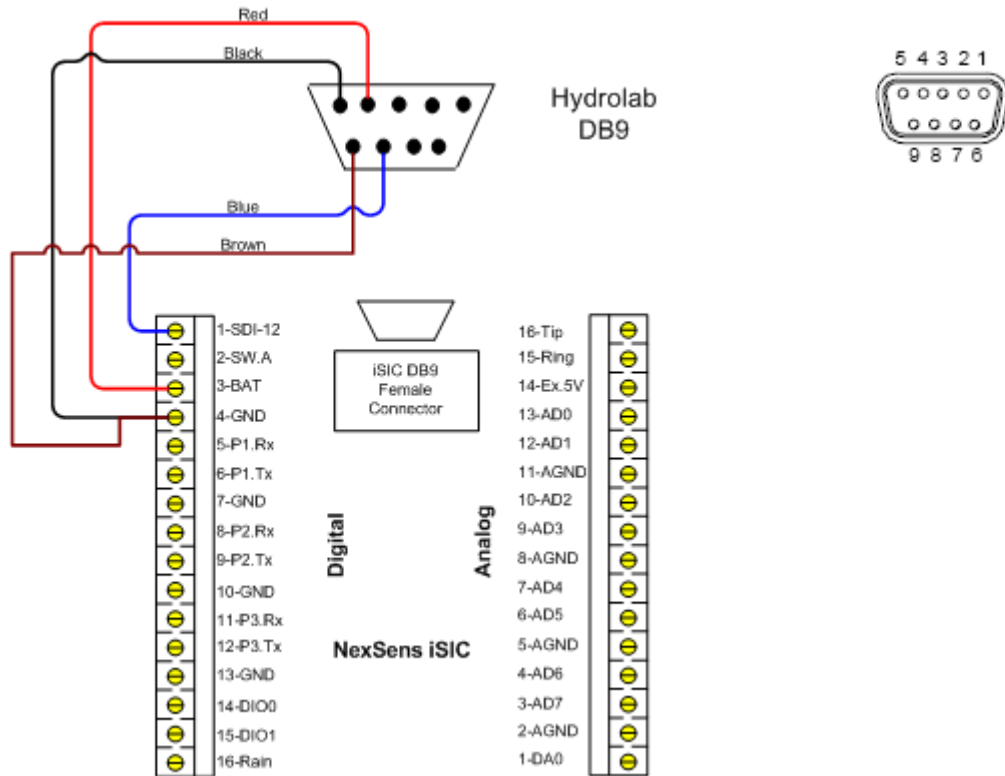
Red

Black

Hydrolab
DB9

5 4 3 2 1

9 8 7 6

Blue

Brown

1-SDI-12
2-SW.A
3-BAT
4-GND
5-P1.Rx
6-P1.Tx
7-GND
8-P2.Rx
9-P2.Tx
10-GND
11-P3.Rx
12-P3.Tx
13-GND
14-DIO0
15-DIO1
16-Rain

iSIC DB9
Female
Connector

Digital

Analog

NexSens iSIC

16-Tip
15-Ring
14-Ex.5V
13-AD0
12-AD1
11-AGND
10-AD2
9-AD3
8-AGND
7-AD4
6-AD5
5-AGND
4-AD6
3-AD7
2-AGND
1-DA0